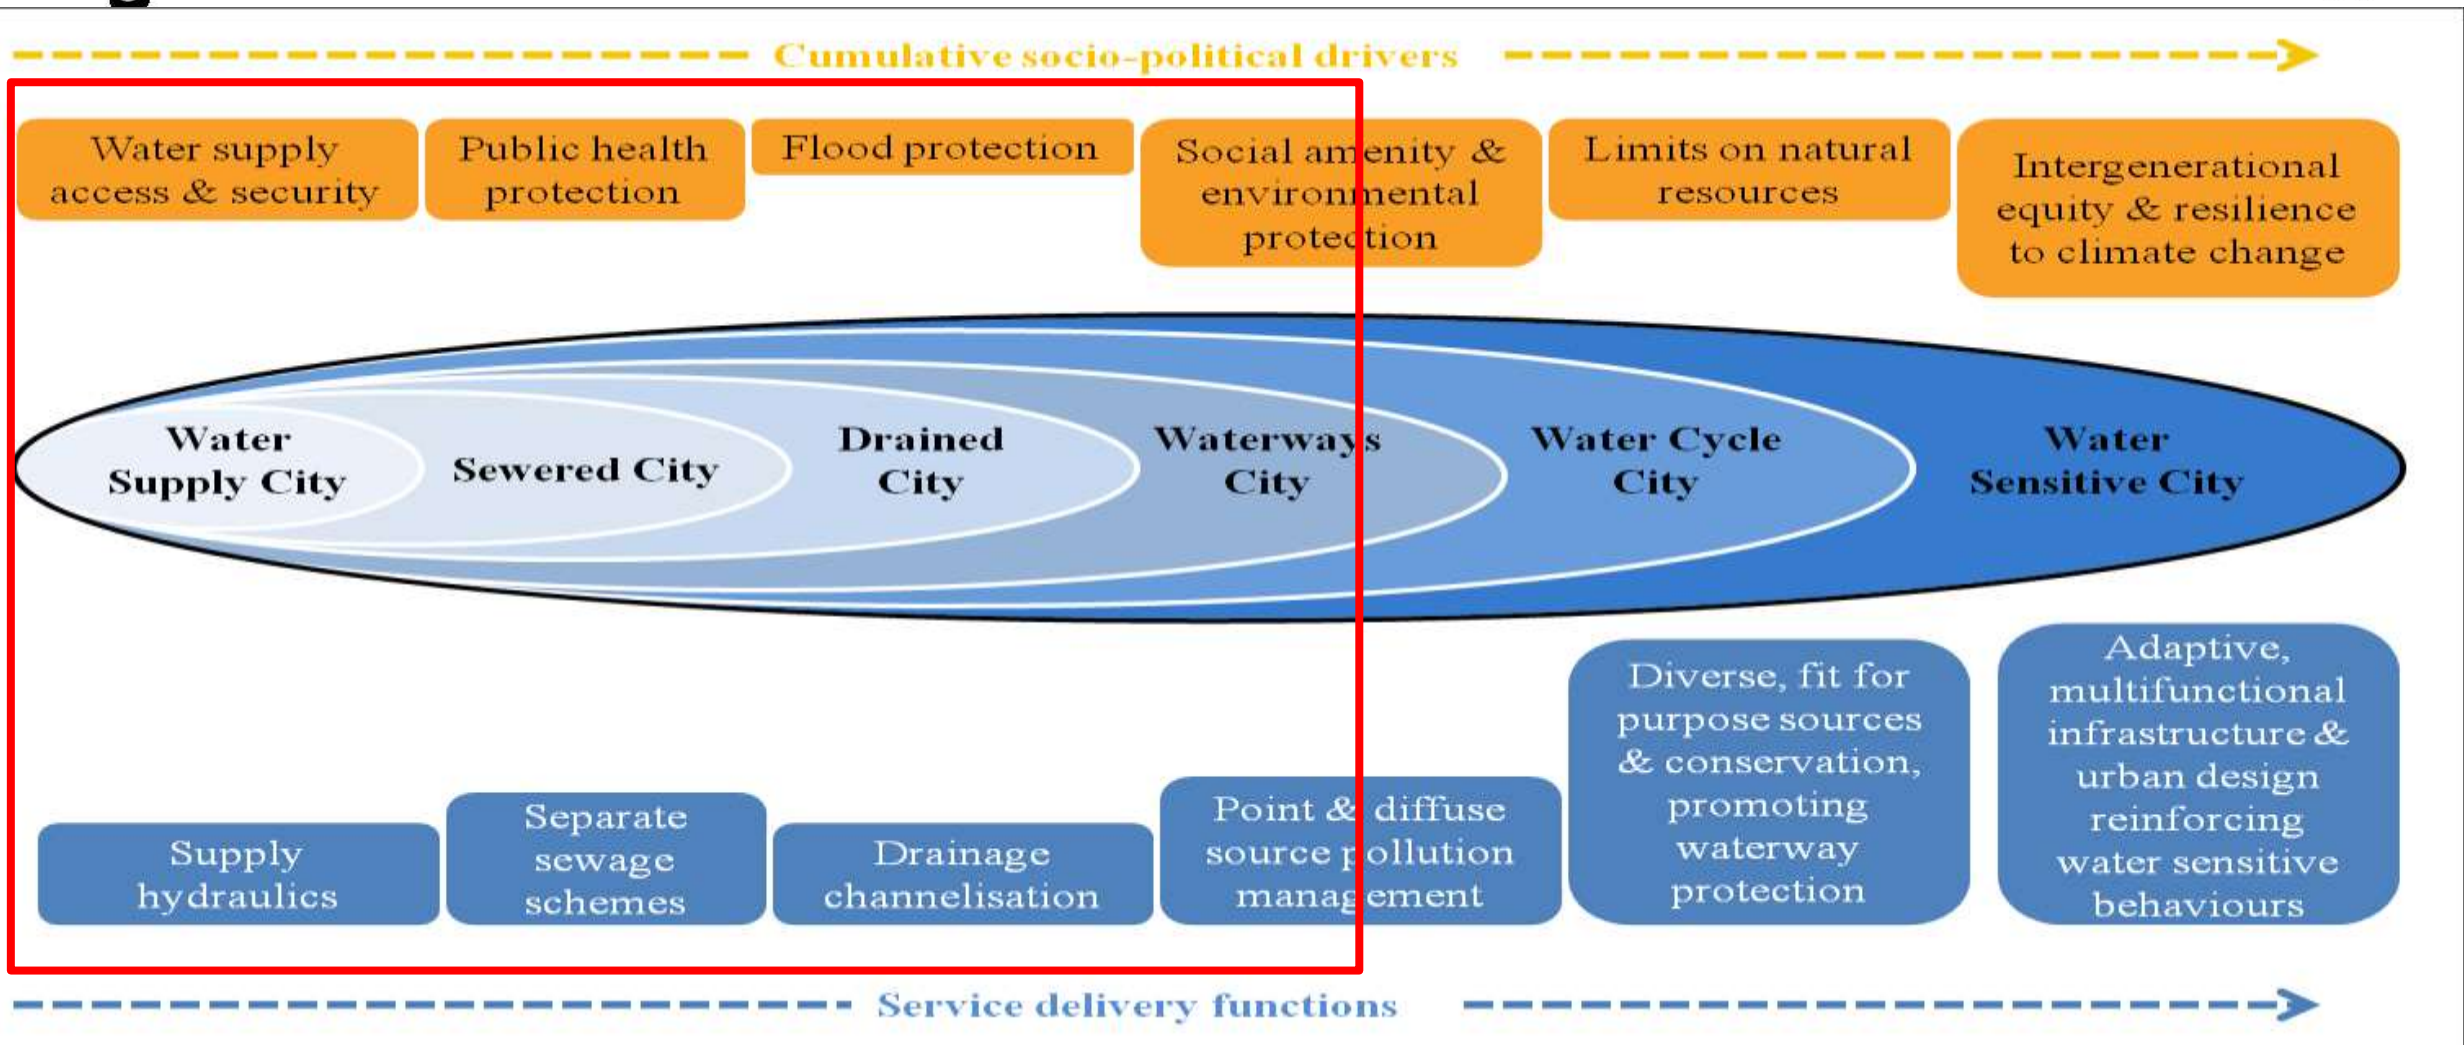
Cumulative socio-political drivers

Water supply access & security

Public health protection

Flood protection

Social amenity & environmental protection

Limits on natural resources

Intergenerational equity & resilience to climate change

Water Supply City

Sewered City

Drained City

Waterways City

Water Cycle City

Water Sensitive City

Supply hydraulics

Separate sewage schemes

Drainage channelisation

Point & diffuse source pollution management

Diverse, fit for purpose sources & conservation, promoting waterway protection

Adaptive, multifunctional infrastructure & urban design reinforcing water sensitive behaviours

Service delivery functions